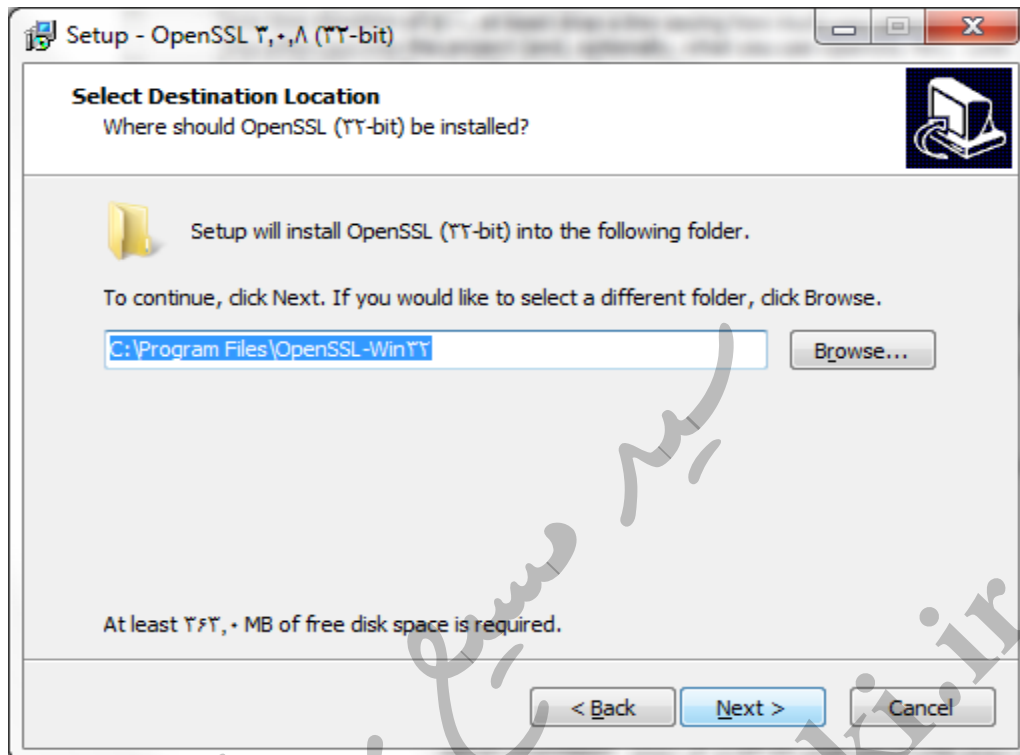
Setup - OpenSSL ۳,۰,۸ (۳۲-bit)

Select Destination Location
Where should OpenSSL (۳۲-bit) be installed?

Setup will install OpenSSL (۳۲-bit) into the following folder.

To continue, click Next. If you would like to select a different folder, click Browse.

C:\Program Files\OpenSSL-Win۳۲

Browse...

At least ۳۶۳,۰ MB of free disk space is required.

< Back

Next >

Cancel

پیر مسیح

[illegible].ir